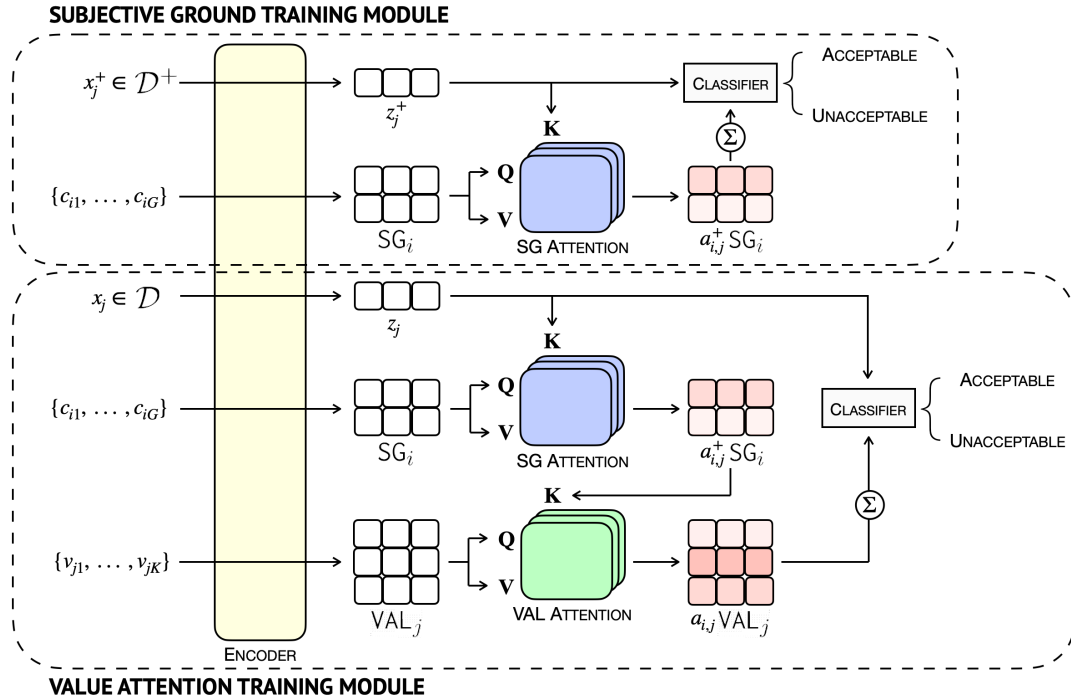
SUBJECTIVE GROUND TRAINING MODULE

$x_j^+ \in \mathcal{D}^+$

$z_j^+$

CLASSIFIER

ACCEPTABLE

UNACCEPTABLE

$\Sigma$

K

$\{c_{i1}, \ldots, c_{iG}\}$

Q

V

$\mathsf{SG}_i$

SG ATTENTION

$a_{i,j}^+ \mathsf{SG}_i$

$x_j \in \mathcal{D}$

$z_j$

K

$\{c_{i1}, \ldots, c_{iG}\}$

Q

V

$\mathsf{SG}_i$

SG ATTENTION

$a_{i,j}^+ \mathsf{SG}_i$

CLASSIFIER

ACCEPTABLE

UNACCEPTABLE

K

$\Sigma$

$\{v_{j1}, \ldots, v_{jK}\}$

Q

V

$\mathsf{VAL}_j$

VAL ATTENTION

$a_{i,j} \mathsf{VAL}_j$

ENCODER

VALUE ATTENTION TRAINING MODULE